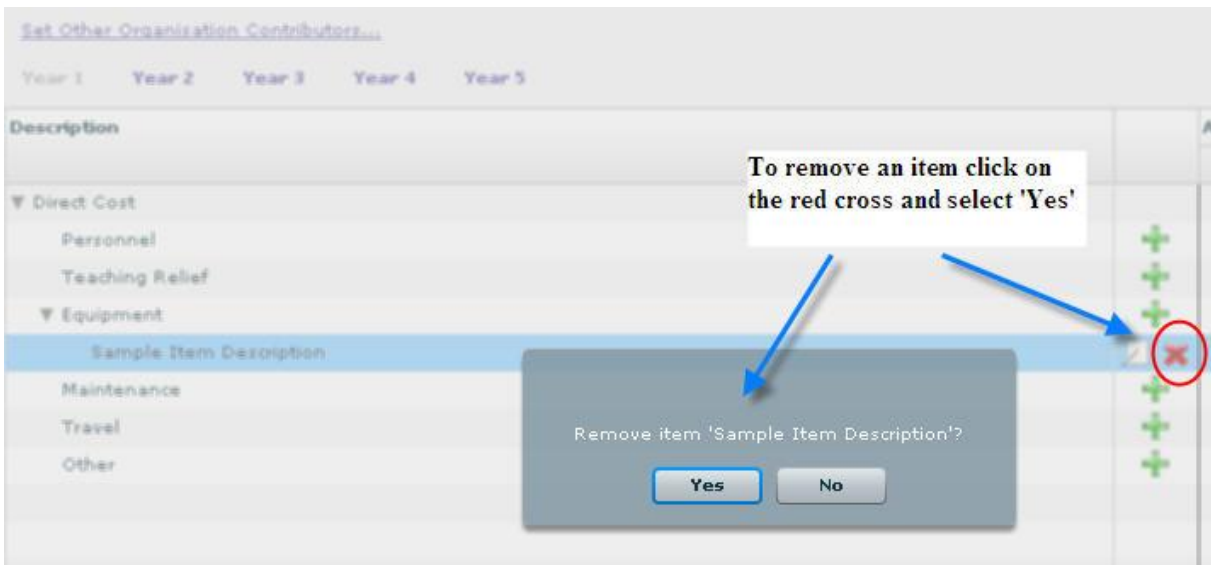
Set Other Organisation Contributors...

Year 1 Year 2 Year 3 Year 4 Year 5

Description

To remove an item click on the red cross and select 'Yes'

▼ Direct Cost

Personnel

Teaching Relief

▼ Equipment

Sample Item Description

Maintenance

Travel

Other

Remove item 'Sample Item Description'?

Yes

No